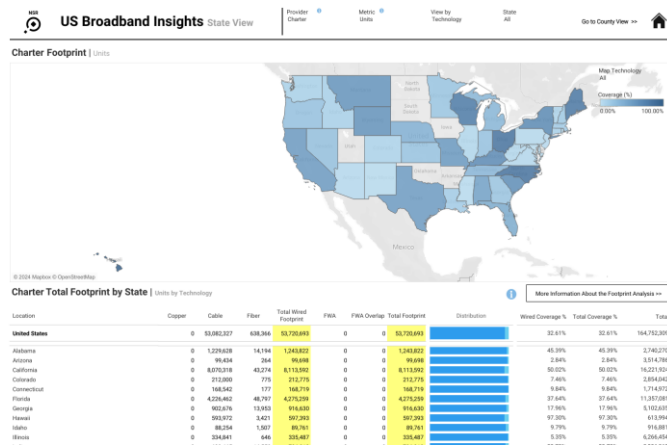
NSR

US Broadband Insights State View

Provider Charter

Metric Units

View by Technology

State All

Go to County View >>

Charter Footprint | Units

Map Technology All

Coverage (%)

0.00%

100.00%

North Dakota

South Dakota

Utah

Oklahoma

Mexico

© 2024 Mapbox © OpenStreetMap

Charter Total Footprint by State | Units by Technology

More Information About the Footprint Analysis >>

| Location | Copper | Cable | Fiber | Total Wired Footprint | FWA | FWA Overlap | Total Footprint | Distribution | Wired Coverage % | Total Coverage % | Total |
|---|---|---|---|---|---|---|---|---|---|---|---|
| United States | 0 | 53,082,327 | 638,366 | 53,720,693 | 0 | 0 | 53,720,693 | | 32.61% | 32.61% | 164,752,305 |
| Alabama | 0 | 1,229,628 | 14,194 | 1,243,822 | 0 | 0 | 1,243,822 | | 45.39% | 45.39% | 2,740,270 |
| Arizona | 0 | 99,434 | 264 | 99,698 | 0 | 0 | 99,698 | | 2.84% | 2.84% | 3,514,786 |
| California | 0 | 8,070,318 | 43,274 | 8,113,592 | 0 | 0 | 8,113,592 | | 50.02% | 50.02% | 16,221,924 |
| Colorado | 0 | 212,000 | 775 | 212,775 | 0 | 0 | 212,775 | | 7.46% | 7.46% | 2,854,042 |
| Connecticut | 0 | 168,542 | 177 | 168,719 | 0 | 0 | 168,719 | | 9.84% | 9.84% | 1,713,049 |
| Florida | 0 | 4,226,462 | 48,797 | 4,275,259 | 0 | 0 | 4,275,259 | | 37.64% | 37.64% | 11,357,081 |
| Georgia | 0 | 902,676 | 13,953 | 916,630 | 0 | 0 | 916,630 | | 17.96% | 17.96% | 5,102,635 |
| Hawaii | 0 | 593,972 | 3,421 | 597,393 | 0 | 0 | 597,393 | | 97.30% | 97.30% | 613,994 |
| Idaho | 0 | 88,254 | 1,507 | 89,761 | 0 | 0 | 89,761 | | 9.79% | 9.79% | 916,881 |
| Illinois | 0 | 334,841 | 646 | 335,487 | 0 | 0 | 335,487 | | 5.35% | 5.35% | 6,269,382 |